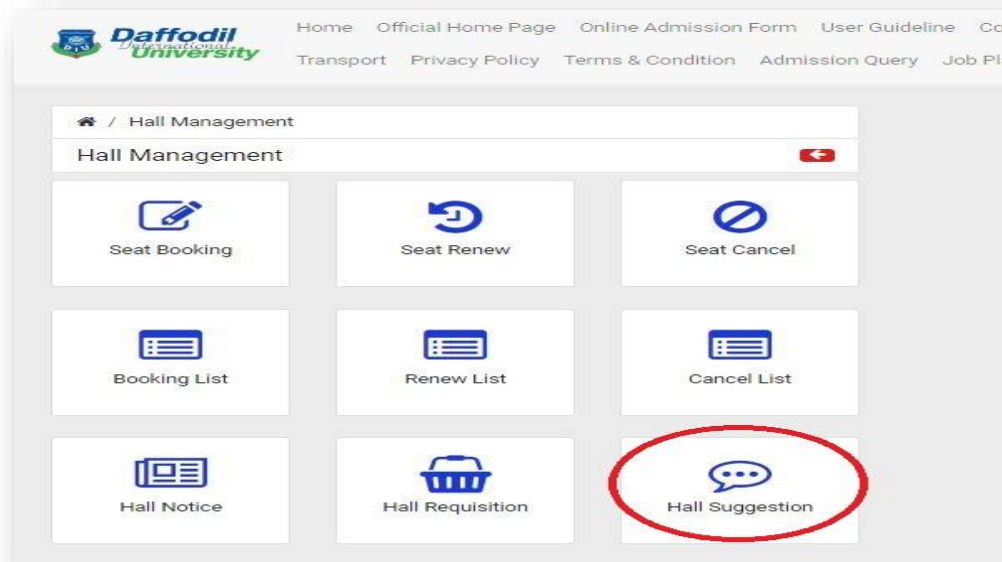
Daffodil International University

Home Official Home Page Online Admission Form User Guideline Co

Transport Privacy Policy Terms & Condition Admission Query Job Pl

/ Hall Management

Hall Management

Seat Booking

Seat Renew

Seat Cancel

Booking List

Renew List

Cancel List

Hall Notice

Hall Requisition

Hall Suggestion